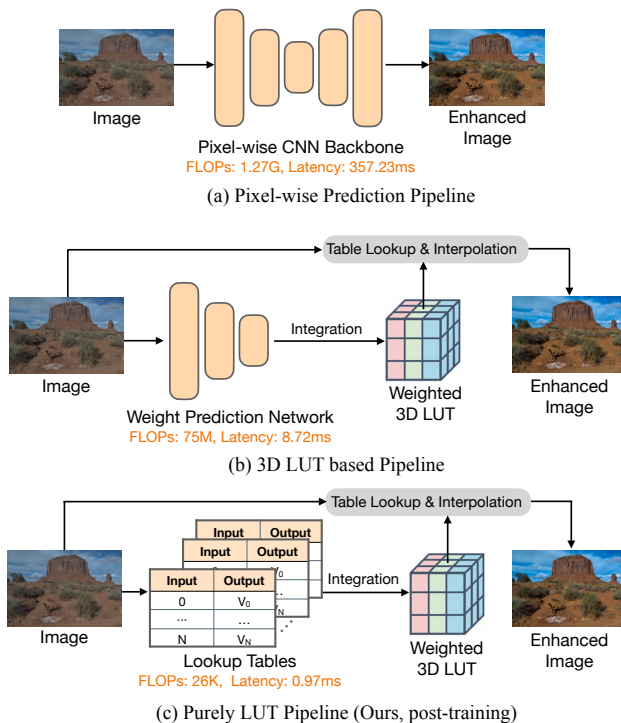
Image

Pixel-wise CNN Backbone
FLOPs: 1.27G, Latency: 357.23ms

Enhanced Image

(a) Pixel-wise Prediction Pipeline

Table Lookup & Interpolation

Image

Weight Prediction Network
FLOPs: 75M, Latency: 8.72ms

Integration

Weighted 3D LUT

Enhanced Image

(b) 3D LUT based Pipeline

Table Lookup & Interpolation

Image

| Input | Output |
|---|---|
| 0 | $V_0$ |
| ... | ... |
| N | $V_N$ |

Lookup Tables
FLOPs: 26K, Latency: 0.97ms

Integration

Weighted 3D LUT

Enhanced Image

(c) Purely LUT Pipeline (Ours, post-training)